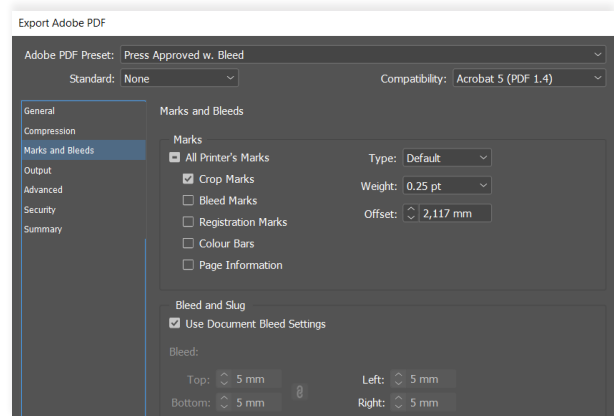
Export Adobe PDF

Adobe PDF Preset: Press Approved w. Bleed

Standard: None

Compatibility: Acrobat 5 (PDF 1.4)

General
Compression
Marks and Bleeds
Output
Advanced
Security
Summary

Marks and Bleeds

Marks

All Printer's Marks

Crop Marks

Bleed Marks

Registration Marks

Colour Bars

Page Information

Type: Default

Weight: 0.25 pt

Offset: 2,117 mm

Bleed and Slug

Use Document Bleed Settings

Bleed:

Top: 5 mm

Bottom: 5 mm

Left: 5 mm

Right: 5 mm